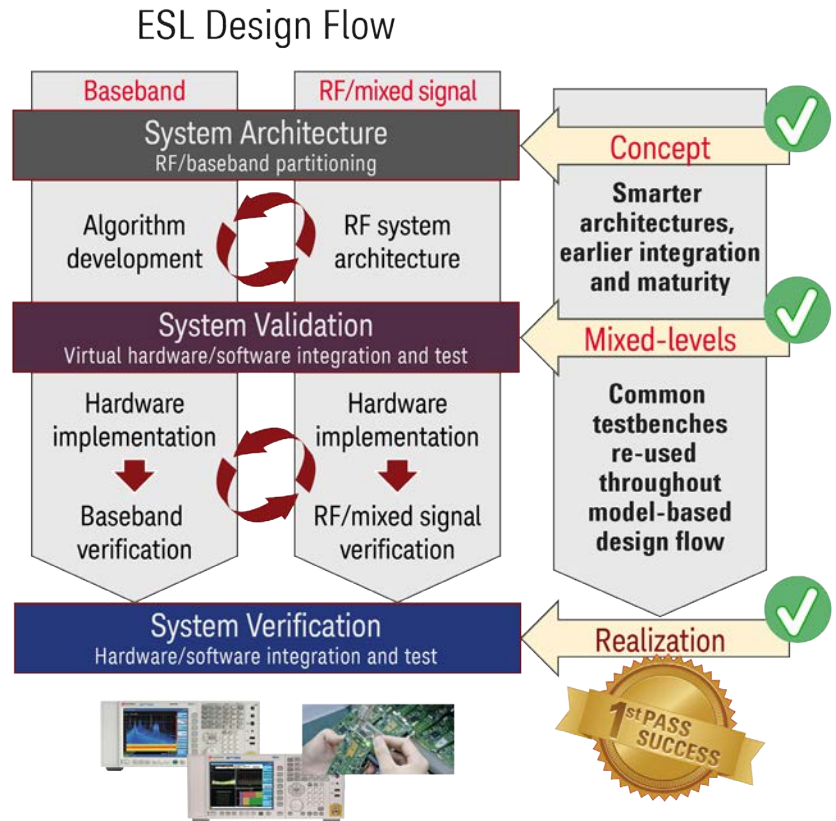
ESL Design Flow

Baseband

RF/mixed signal

System Architecture
RF/baseband partitioning

Concept

Algorithm development

RF system architecture

Smarter architectures, earlier integration and maturity

System Validation
Virtual hardware/software integration and test

Mixed-levels

Hardware implementation

Baseband verification

Hardware implementation

RF/mixed signal verification

Common testbenches re-used throughout model-based design flow

System Verification
Hardware/software integration and test

Realization

1st PASS SUCCESS